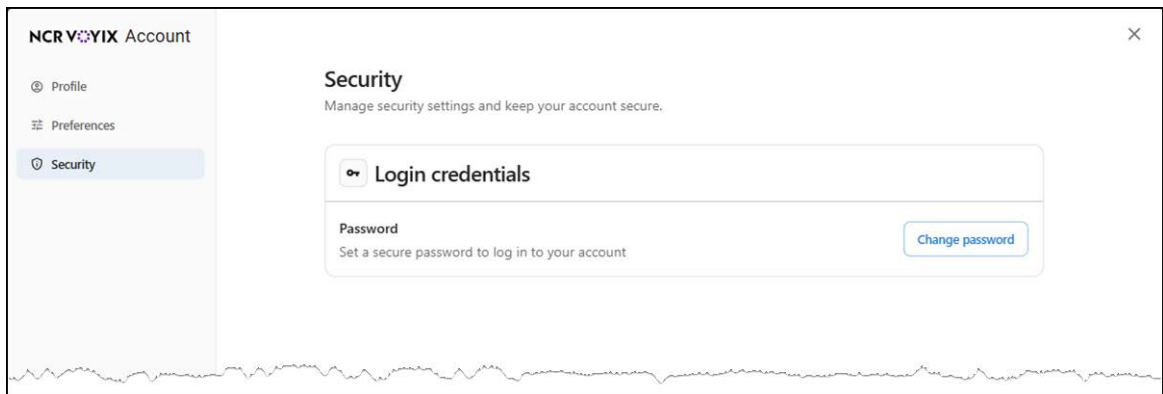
NCR VOYIX Account

Profile

Preferences

Security

×

Security

Manage security settings and keep your account secure.

Login credentials

Password

Set a secure password to log in to your account

Change password